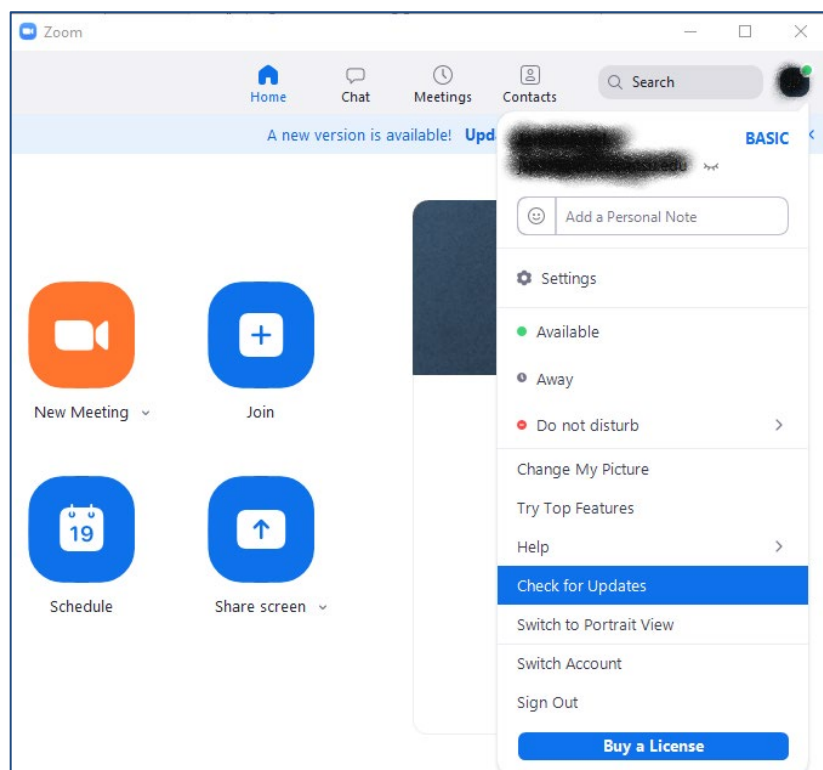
Zoom

Home
Chat
Meetings
Contacts
Search

A new version is available! Upd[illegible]

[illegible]
BASIC

Add a Personal Note

Settings

Available
Away
Do not disturb

Change My Picture
Try Top Features
Help
Check for Updates
Switch to Portrait View
Switch Account
Sign Out
Buy a License

New Meeting
Join
19
Schedule
Share screen